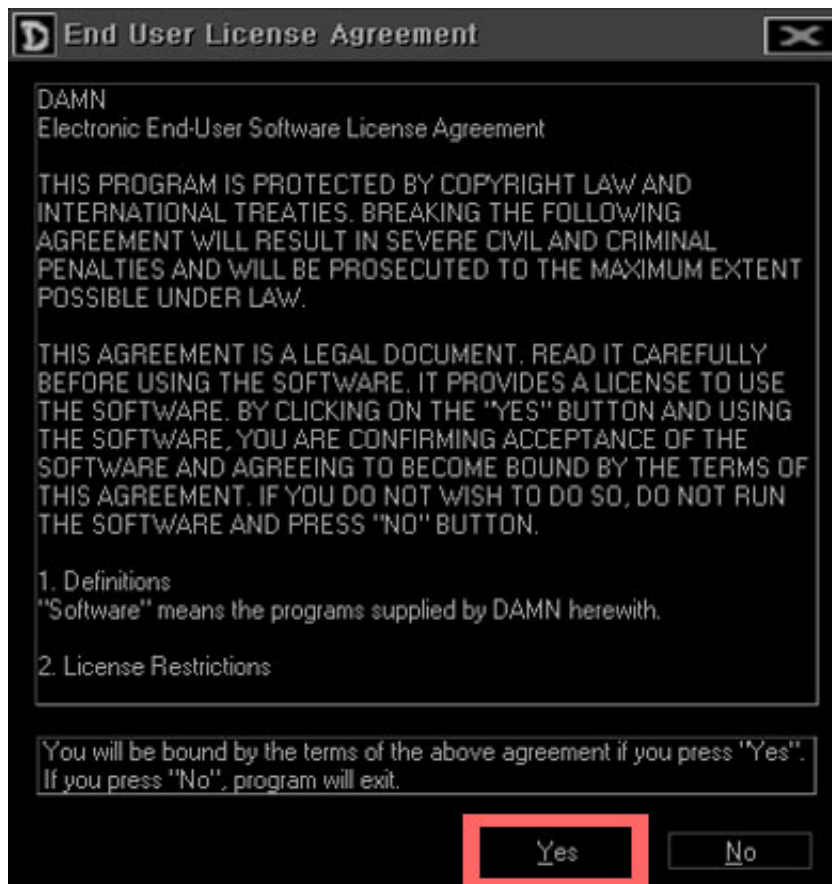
End User License Agreement

DAMN
Electronic End-User Software License Agreement

THIS PROGRAM IS PROTECTED BY COPYRIGHT LAW AND INTERNATIONAL TREATIES. BREAKING THE FOLLOWING AGREEMENT WILL RESULT IN SEVERE CIVIL AND CRIMINAL PENALTIES AND WILL BE PROSECUTED TO THE MAXIMUM EXTENT POSSIBLE UNDER LAW.

THIS AGREEMENT IS A LEGAL DOCUMENT. READ IT CAREFULLY BEFORE USING THE SOFTWARE. IT PROVIDES A LICENSE TO USE THE SOFTWARE. BY CLICKING ON THE "YES" BUTTON AND USING THE SOFTWARE, YOU ARE CONFIRMING ACCEPTANCE OF THE SOFTWARE AND AGREEING TO BECOME BOUND BY THE TERMS OF THIS AGREEMENT. IF YOU DO NOT WISH TO DO SO, DO NOT RUN THE SOFTWARE AND PRESS "NO" BUTTON.

1. Definitions
"Software" means the programs supplied by DAMN herewith.

2. License Restrictions

You will be bound by the terms of the above agreement if you press "Yes". If you press "No", program will exit.

Yes

No